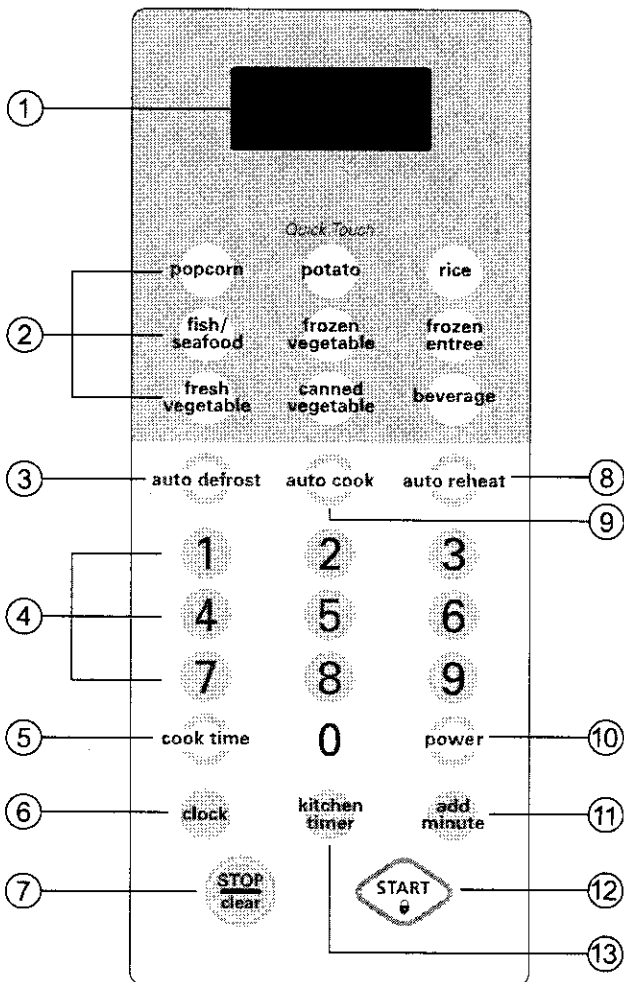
①

Quick Touch

popcorn
potato
rice

②

fish/ seafood
frozen vegetable
frozen entree

fresh vegetable
canned vegetable
beverage

③ auto defrost
auto cook
auto reheat ⑧

⑨

1
2
3

④

4
5
6

7
8
9

⑤ cook time
0
power ⑩

⑥ clock
kitchen timer
add minute ⑪

⑦ STOP clear
START ⑫

⑬